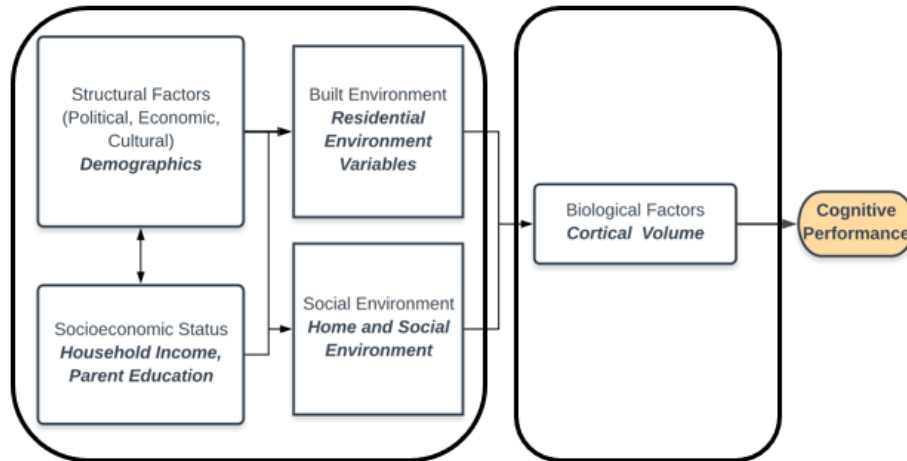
Structural Factors (Political, Economic, Cultural) ***Demographics***

Socioeconomic Status ***Household Income, Parent Education***

Built Environment ***Residential Environment Variables***

Social Environment ***Home and Social Environment***

Biological Factors ***Cortical Volume***

**Cognitive Performance**